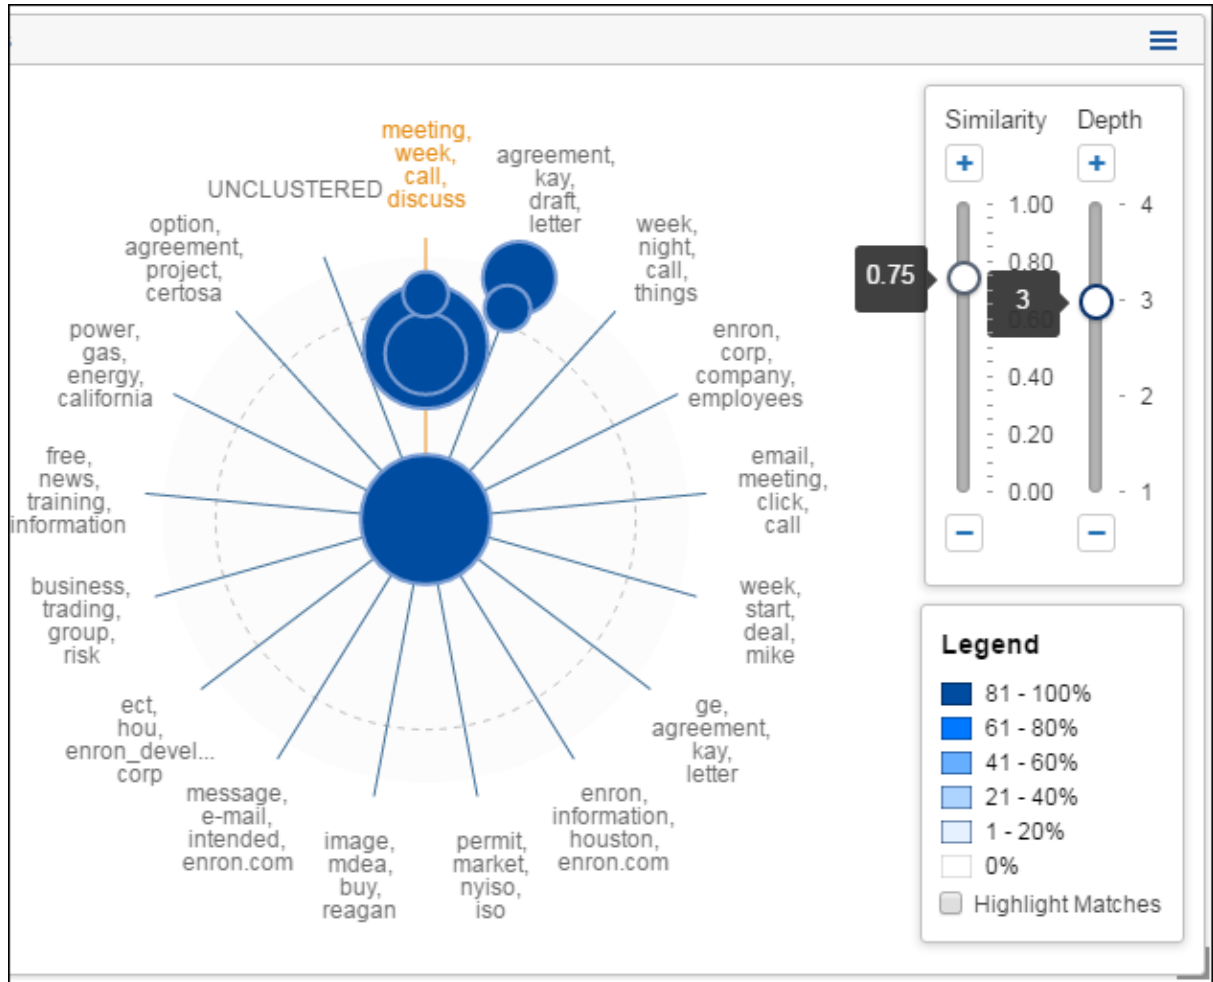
UNCLUSTERED

meeting, week, call, discuss

agreement, kay, draft, letter

week, night, call, things

enron, corp, company, employees

email, meeting, click, call

week, start, deal, mike

ge, agreement, kay, letter

enron, information, houston, enron.com

permit, market, nyiso, iso

image, mdea, buy, reagan

message, e-mail, intended, enron.com

ect, hou, enron_devel... corp

business, trading, group, risk

free, news, training, information

power, gas, energy, california

option, agreement, project, certosa

Similarity

Depth

+

+

1.00

0.80

0.60

0.40

0.20

0.00

0.75

3

4

3

2

1

−

−

Legend

81 - 100%

61 - 80%

41 - 60%

21 - 40%

1 - 20%

0%

Highlight Matches